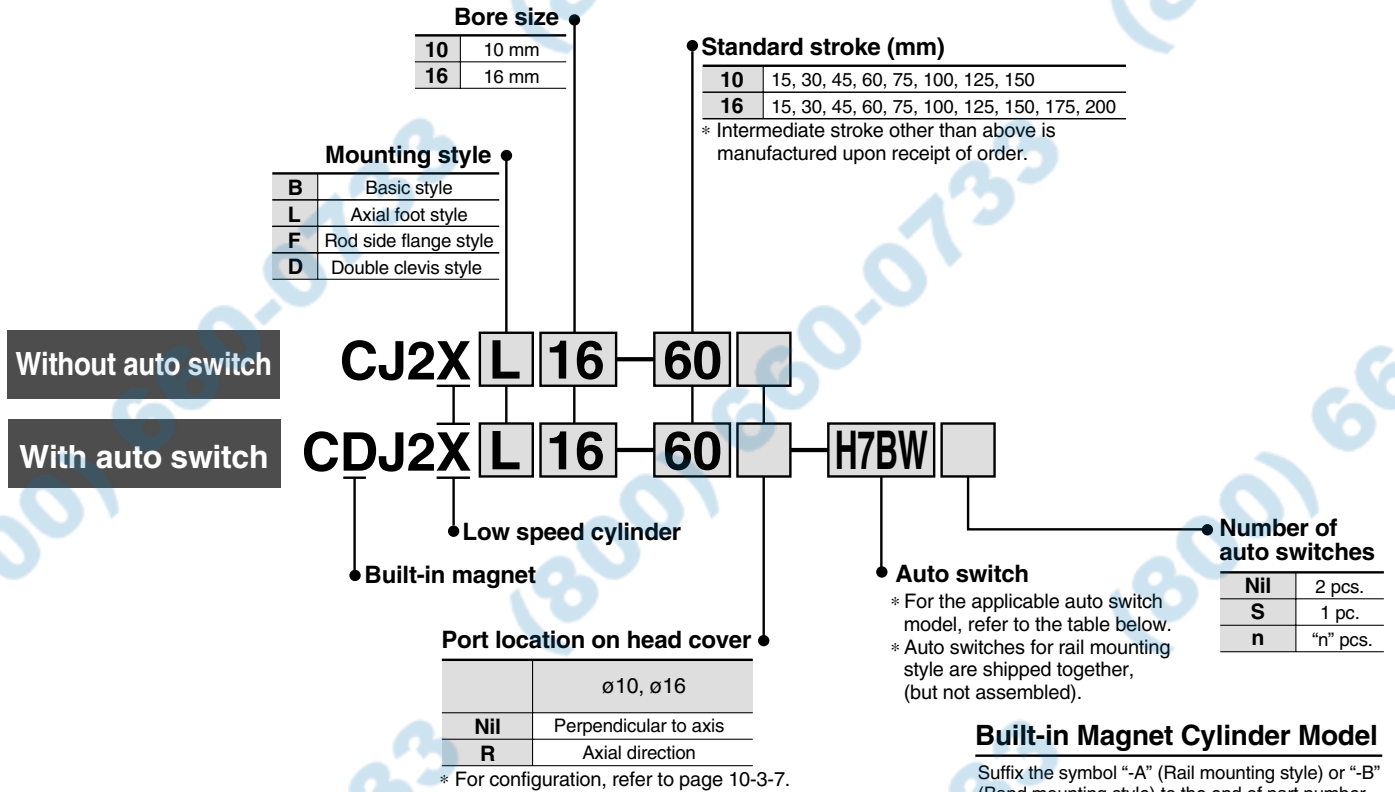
Bore size

| 10 | 10 mm |
|---|---|
| 16 | 16 mm |

Standard stroke (mm)

| 10 | 15, 30, 45, 60, 75, 100, 125, 150 |
|---|---|
| 16 | 15, 30, 45, 60, 75, 100, 125, 150, 175, 200 |

∗ Intermediate stroke other than above is manufactured upon receipt of order.

Mounting style

| B | Basic style |
|---|---|
| L | Axial foot style |
| F | Rod side flange style |
| D | Double clevis style |

Without auto switch CJ2X L 16 — 60

With auto switch CDJ2X L 16 — 60 — H7BW

Low speed cylinder

Built-in magnet

Number of auto switches

| Nil | 2 pcs. |
|---|---|
| S | 1 pc. |
| n | "n" pcs. |

Auto switch
∗ For the applicable auto switch model, refer to the table below.
∗ Auto switches for rail mounting style are shipped together, (but not assembled).

Port location on head cover

| | ø10, ø16 |
|---|---|
| Nil | Perpendicular to axis |
| R | Axial direction |

∗ For configuration, refer to page 10-3-7.

Built-in Magnet Cylinder Model

Suffix the symbol "-A" (Rail mounting style) or "-B" (Band mounting style) to the end of part number